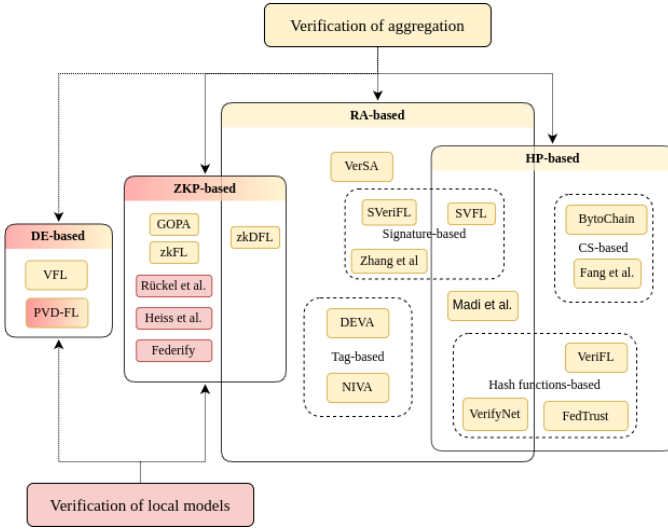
Verification of aggregation

RA-based

HP-based

ZKP-based

DE-based

VFL

PVD-FL

GOPA

zkFL

Rückel et al.

Heiss et al.

Federify

zkDFL

VerSA

SVeriFL

SVFL

Signature-based

Zhang et al

DEVA

Tag-based

NIVA

Madi et al.

BytoChain

CS-based

Fang et al.

VeriFL

Hash functions-based

VerifyNet

FedTrust

Verification of local models